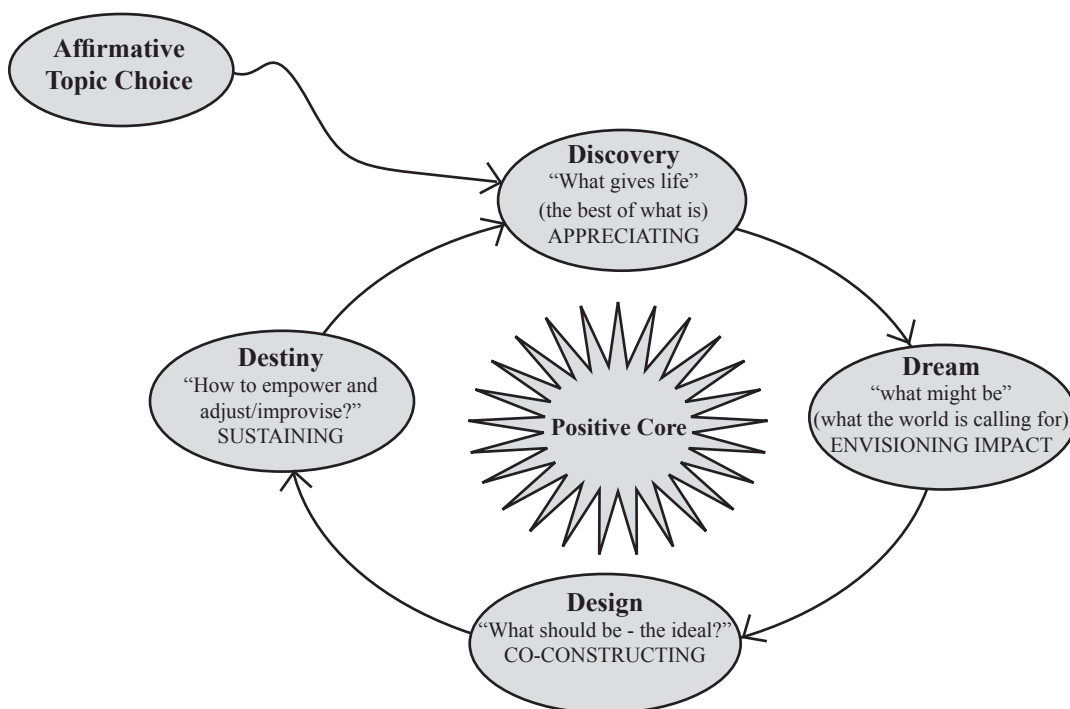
Affirmative Topic Choice

Discovery
"What gives life"
(the best of what is)
APPRECIATING

Dream
"what might be"
(what the world is calling for)
ENVISIONING IMPACT

Positive Core

Design
"What should be - the ideal?"
CO-CONSTRUCTING

Destiny
"How to empower and adjust/improvise?"
SUSTAINING